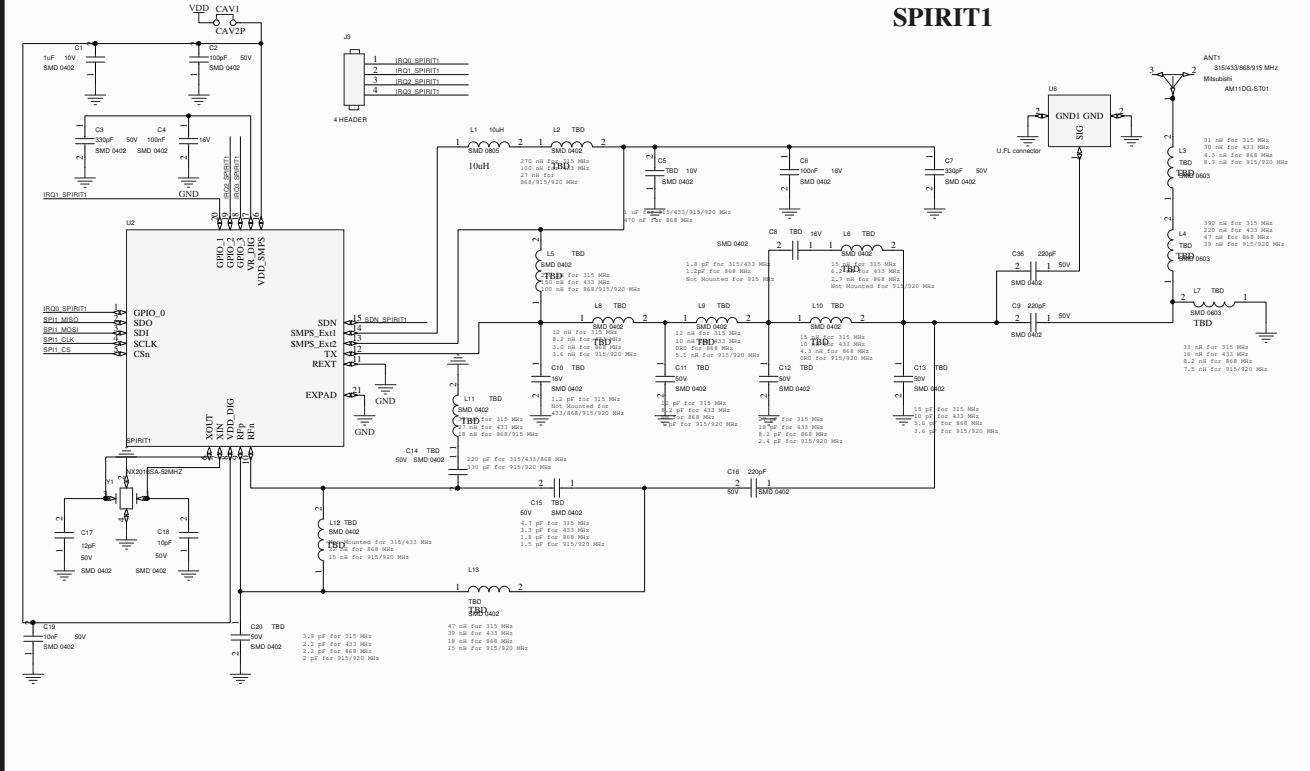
SPIRIT1

VDD CAV1
CAV2P

C1 1uF 10V SMD 0402
C2 100pF 50V SMD 0402
C3 330pF 50V SMD 0402
C4 100nF 16V SMD 0402
GND
IRQ1_SPIRIT1
IRQ2_SPIRIT1
IRQ3_SPIRIT1

J3
1 IRQ0_SPIRIT1
2 IRQ1_SPIRIT1
3 IRQ2_SPIRIT1
4 IRQ3_SPIRIT1
4 HEADER

L1 10uH SMD 0805
10uH
L2 TBD SMD 0402
TBD
270 nH for 315 MHz
100 nH for 433 MHz
27 nH for 868/915/920 MHz

C5 TBD 10V SMD 0402
1 uF for 315/433/915/920 MHz
470 nF for 868 MHz
C6 100nF 16V SMD 0402
C7 330pF 50V SMD 0402

U6
GND1 GND
SIG
U.FL connector

ANT1
315/433/868/915 MHz
Mitsubishi
AM11DG-ST01

L3 TBD SMD 0603
TBD
91 nH for 315 MHz
30 nH for 433 MHz
4.3 nH for 868 MHz
8.7 nH for 915/920 MHz

L4 TBD SMD 0603
TBD
390 nH for 315 MHz
220 nH for 433 MHz
47 nH for 868 MHz
39 nH for 915/920 MHz

U2
GPIO_1 GPIO_2 GPIO_3 VR_DIG VDD_SMPS
20 19 18 17 16
IRQ0_SPIRIT1
SPI1_MISO
SPI1_MOSI
SPI1_CLK
SPI1_CS
GPIO_0
SDO
SDI
SCLK
CSn
SDN 15 SDN_SPIRIT1
SMPS_Ext1 4
SMPS_Ext2 13
TX 12
REXT 11
EXPAD 21
GND
GND
XOUT XIN VDD_DIG RFp RFn

L5 TBD SMD 0402
TBD
220 nH for 315 MHz
150 nH for 433 MHz
100 nH for 868/915/920 MHz

SMD 0402
C8 TBD 16V
1.8 pF for 315/433 MHz
1.2pF for 868 MHz
Not Mounted for 915 MHz

L6 TBD SMD 0402
TBD
15 nH for 315 MHz
6.2 nH for 433 MHz
2.7 nH for 868 MHz
Not Mounted for 915/920 MHz

C36 220pF 50V SMD 0402
C9 220pF 50V SMD 0402

L7 TBD SMD 0603
TBD
33 nH for 315 MHz
16 nH for 433 MHz
8.2 nH for 868 MHz
7.5 nH for 915/920 MHz

L8 TBD SMD 0402
12 nH for 315 MHz
8.2 nH for 433 MHz
3.9 nH for 868 MHz
3.6 nH for 915/920 MHz

L9 TBD SMD 0402
12 nH for 315 MHz
10 nH for 433 MHz
0R0 for 868 MHz
5.1 nH for 915/920 MHz

L10 TBD SMD 0402
15 nH for 315 MHz
10 nH for 433 MHz
4.3 nH for 868 MHz
0R0 for 915/920 MHz

C10 16V TBD SMD 0402
1.2 pF for 315 MHz
Not Mounted for 433/868/915/920 MHz

C11 50V TBD SMD 0402
12 pF for 315 MHz
8.2 pF for 433 MHz
6 pF for 868 MHz
6 pF for 915/920 MHz

C12 50V TBD SMD 0402
27 pF for 315 MHz
18 pF for 433 MHz
8.2 pF for 868 MHz
2.4 pF for 915/920 MHz

C13 50V TBD SMD 0402
15 pF for 315 MHz
10 pF for 433 MHz
5.6 pF for 868 MHz
3.6 pF for 915/920 MHz

L11 SMD 0402
TBD
39 nH for 315 MHz
27 nH for 433 MHz
18 nH for 868/915 MHz

C14 TBD 50V SMD 0402
220 pF for 315/433/868 MHz
330 pF for 915/920 MHz

C16 220pF 50V SMD 0402

SPIRIT1
Y1 NX2016SA-52MHZ
C17 12pF 50V SMD 0402
C18 10pF 50V SMD 0402

C15 50V SMD 0402
4.7 pF for 315 MHz
3.3 pF for 433 MHz
1.8 pF for 868 MHz
1.5 pF for 915/920 MHz

L12 TBD SMD 0402
TBD
Not Mounted for 315/433 MHz
22 nH for 868 MHz
15 nH for 915/920 MHz

L13 TBD
TBD SMD 0402
47 nH for 315 MHz
39 nH for 433 MHz
18 nH for 868 MHz
15 nH for 915/920 MHz

C19 10nF 50V SMD 0402
C20 TBD 50V SMD 0402
3.9 pF for 315 MHz
2.2 pF for 433 MHz
2.2 pF for 868 MHz
2 pF for 915/920 MHz